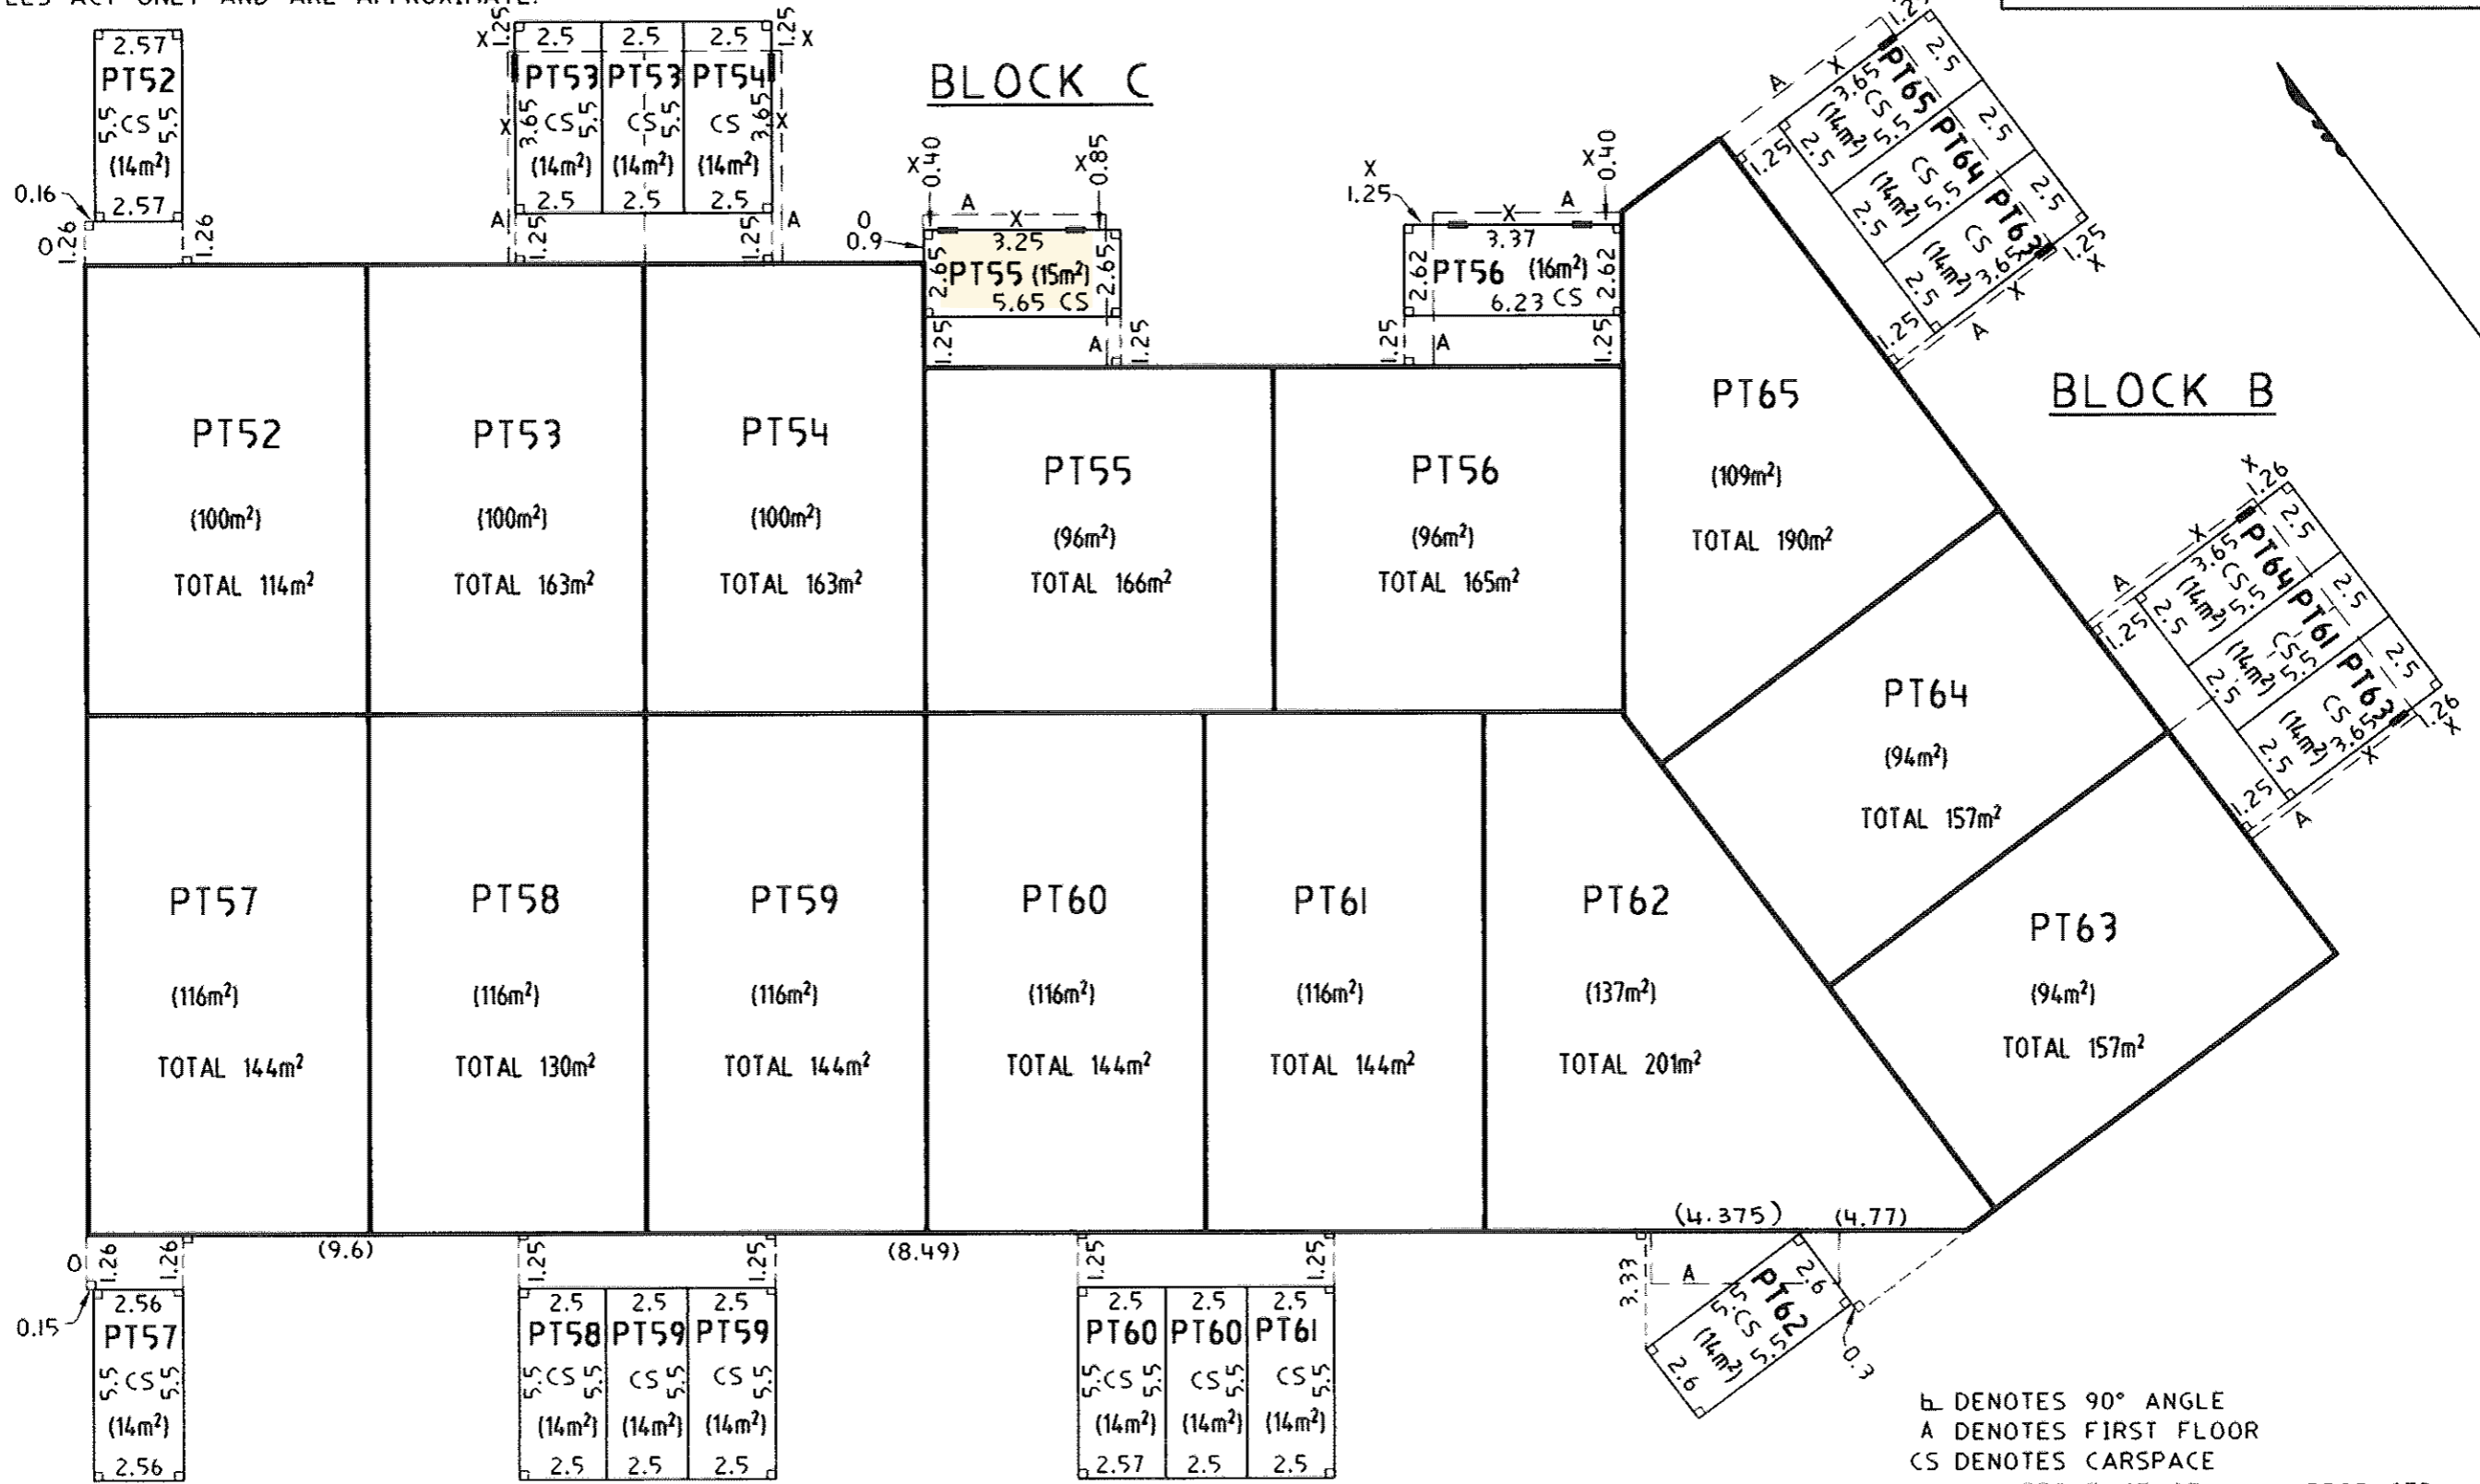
BLOCK C

BLOCK B

PT52 2.57 5.5 CS 5.5 (14m²) 2.57

PT53 PT53 PT54 2.5 2.5 2.5 3.65 CS 5.5 CS 5.5 CS 3.65 (14m²) (14m²) (14m²) 2.5 2.5 2.5

PT55 (15m²) 3.25 2.65 5.65 CS 2.65

PT56 (16m²) 3.37 2.62 6.23 CS 2.62

PT65 PT64 PT63

PT64 PT61 PT63

PT52 (100m²) TOTAL 114m²

PT53 (100m²) TOTAL 163m²

PT54 (100m²) TOTAL 163m²

PT55 (96m²) TOTAL 166m²

PT56 (96m²) TOTAL 165m²

PT65 (109m²) TOTAL 190m²

PT64 (94m²) TOTAL 157m²

PT57 (116m²) TOTAL 144m²

PT58 (116m²) TOTAL 130m²

PT59 (116m²) TOTAL 144m²

PT60 (116m²) TOTAL 144m²

PT61 (116m²) TOTAL 144m²

PT62 (137m²) TOTAL 201m²

PT63 (94m²) TOTAL 157m²

(9.6) (8.49) (4.375) (4.77)

PT57 2.56 5.5 CS 5.5 (14m²) 2.56

PT58 PT59 PT59 2.5 2.5 2.5 5.5 CS 5.5 CS 5.5 CS 5.5 (14m²) (14m²) (14m²) 2.5 2.5 2.5

PT60 PT60 PT61 2.5 2.5 2.5 5.5 CS 5.5 CS 5.5 CS 5.5 (14m²) (14m²) (14m²) 2.57 2.5 2.5

PT62 2.6 5.5 CS 5.5 (14m²) 2.6 3.33 0.3

⊾ DENOTES 90° ANGLE
A DENOTES FIRST FLOOR
CS DENOTES CARSPACE